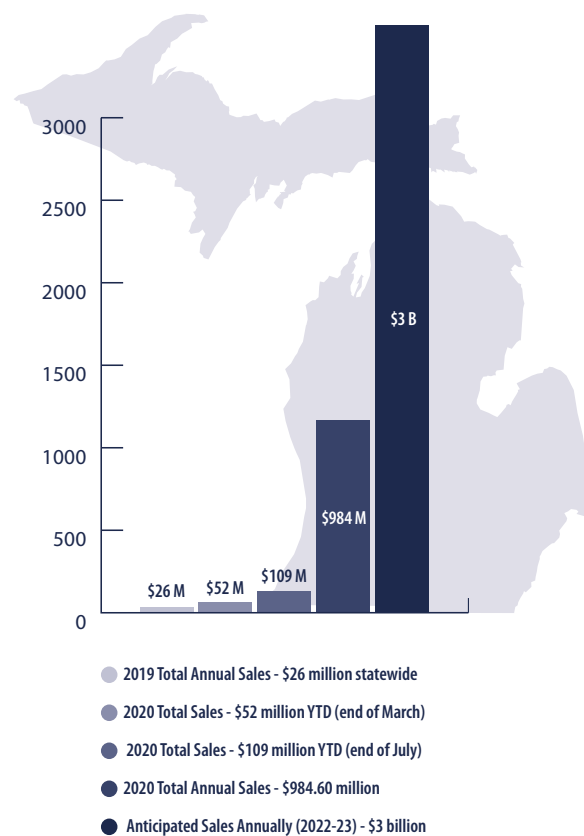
3000
2500
2000
1500
1000
500
0

$26 M
$52 M
$109 M
$984 M
$3 B

2019 Total Annual Sales - $26 million statewide
2020 Total Sales - $52 million YTD (end of March)
2020 Total Sales - $109 million YTD (end of July)
2020 Total Annual Sales - $984.60 million
Anticipated Sales Annually (2022-23) - $3 billion